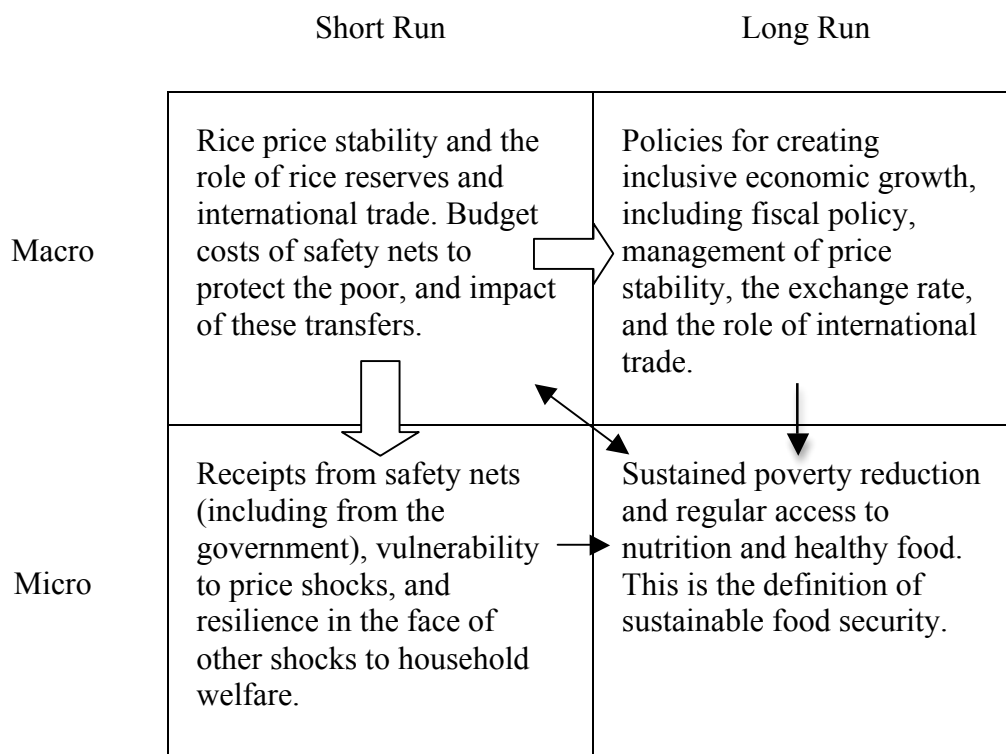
|  | Short Run | Long Run |
|---|---|---|
| Macro | Rice price stability and the role of rice reserves and international trade. Budget costs of safety nets to protect the poor, and impact of these transfers. | Policies for creating inclusive economic growth, including fiscal policy, management of price stability, the exchange rate, and the role of international trade. |
| Micro | Receipts from safety nets (including from the government), vulnerability to price shocks, and resilience in the face of other shocks to household welfare. | Sustained poverty reduction and regular access to nutrition and healthy food. This is the definition of sustainable food security. |